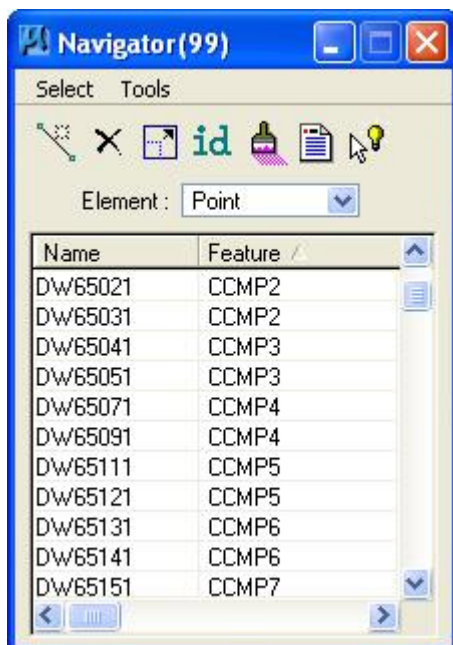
Navigator(99)

Select Tools

id

Element : Point

| Name | Feature |
|---|---|
| DW65021 | CCMP2 |
| DW65031 | CCMP2 |
| DW65041 | CCMP3 |
| DW65051 | CCMP3 |
| DW65071 | CCMP4 |
| DW65091 | CCMP4 |
| DW65111 | CCMP5 |
| DW65121 | CCMP5 |
| DW65131 | CCMP6 |
| DW65141 | CCMP6 |
| DW65151 | CCMP7 |